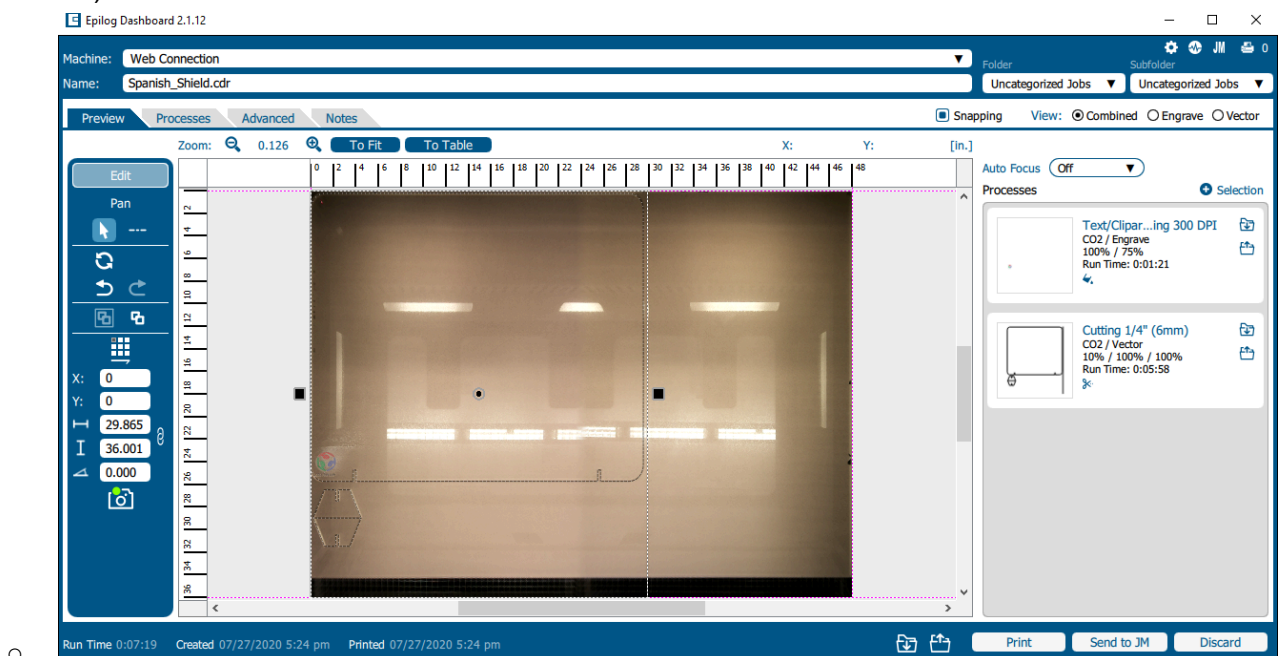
Epilog Dashboard 2.1.12

Machine: Web Connection
Name: Spanish_Shield.cdr

JM 0
Folder
Uncategorized Jobs
Subfolder
Uncategorized Jobs

Preview Processes Advanced Notes

Snapping View: Combined Engrave Vector

Zoom: 0.126 To Fit To Table X: Y: [in.]

Edit
Pan
---

X: 0
Y: 0
29.865
36.001
0.000

0 2 4 6 8 10 12 14 16 18 20 22 24 26 28 30 32 34 36 38 40 42 44 46 48

2 4 6 8 10 12 14 16 18 20 22 24 26 28 30 32 34 36

Auto Focus Off
Processes Selection

Text/Clipar...ing 300 DPI
CO2 / Engrave
100% / 75%
Run Time: 0:01:21

Cutting 1/4" (6mm)
CO2 / Vector
10% / 100% / 100%
Run Time: 0:05:58

Run Time 0:07:19 Created 07/27/2020 5:24 pm Printed 07/27/2020 5:24 pm

Print Send to JM Discard